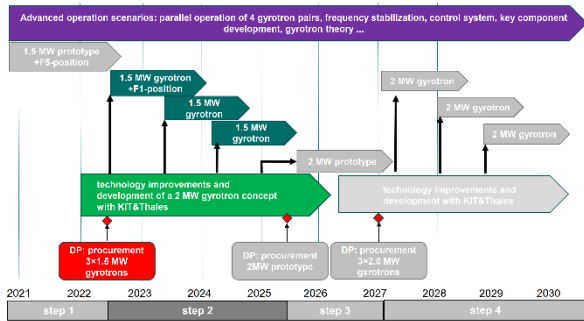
Advanced operation scenarios: parallel operation of 4 gyrotron pairs, frequency stabilization, control system, key component development, gyrotron theory ...

1.5 MW prototype +F5-position

1.5 MW gyrotron +F1-position

1.5 MW gyrotron

1.5 MW gyrotron

2 MW prototype

2 MW gyrotron

2 MW gyrotron

2 MW gyrotron

technology improvements and development of a 2 MW gyrotron concept with KIT&Thales

technology improvements and development with KIT&Thales

DP: procurement 3×1.5 MW gyrotrons

DP: procurement 2MW prototype

DP: procurement 3×2.0 MW gyrotrons

2021 2022 2023 2024 2025 2026 2027 2028 2029 2030

step 1 step 2 step 3 step 4